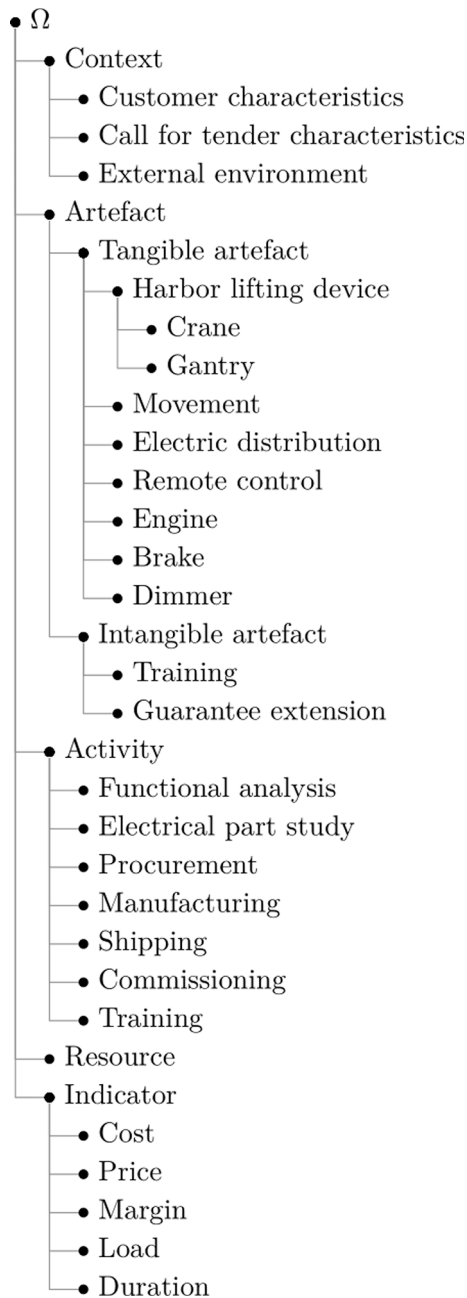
$\Omega$
Context
Customer characteristics
Call for tender characteristics
External environment
Artefact
Tangible artefact
Harbor lifting device
Crane
Gantry
Movement
Electric distribution
Remote control
Engine
Brake
Dimmer
Intangible artefact
Training
Guarantee extension
Activity
Functional analysis
Electrical part study
Procurement
Manufacturing
Shipping
Commissioning
Training
Resource
Indicator
Cost
Price
Margin
Load
Duration